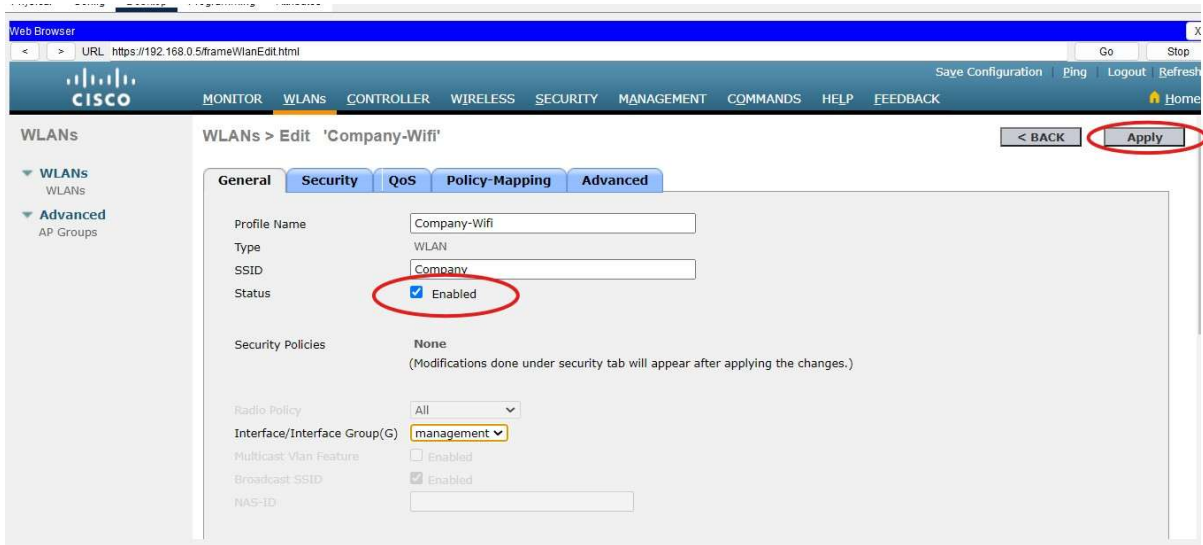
Web Browser
X
< > URL https://192.168.0.5/frameWlanEdit.html
Go Stop
CISCO
Save Configuration | Ping | Logout | Refresh
MONITOR WLANs CONTROLLER WIRELESS SECURITY MANAGEMENT COMMANDS HELP FEEDBACK
Home

WLANs
WLANs
WLANs
Advanced
AP Groups

WLANs > Edit 'Company-Wifi'
< BACK
Apply

General | Security | QoS | Policy-Mapping | Advanced

Profile Name Company-Wifi
Type WLAN
SSID Company
Status Enabled

Security Policies None
(Modifications done under security tab will appear after applying the changes.)

Radio Policy All
Interface/Interface Group(G) management
Multicast Vlan Feature Enabled
Broadcast SSID Enabled
NAS-ID